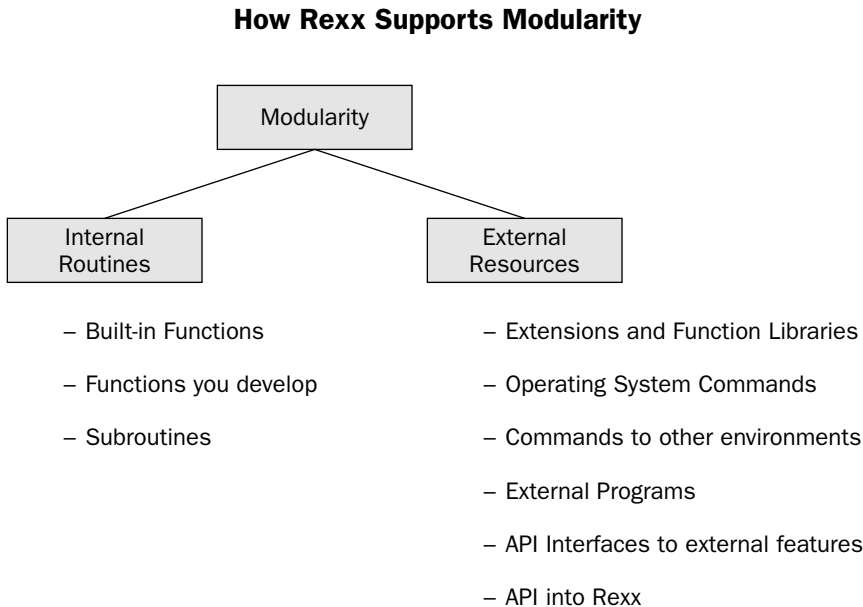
How Rexx Supports Modularity

Modularity

Internal Routines

– Built-in Functions

– Functions you develop

– Subroutines

External Resources

– Extensions and Function Libraries

– Operating System Commands

– Commands to other environments

– External Programs

– API Interfaces to external features

– API into Rexx